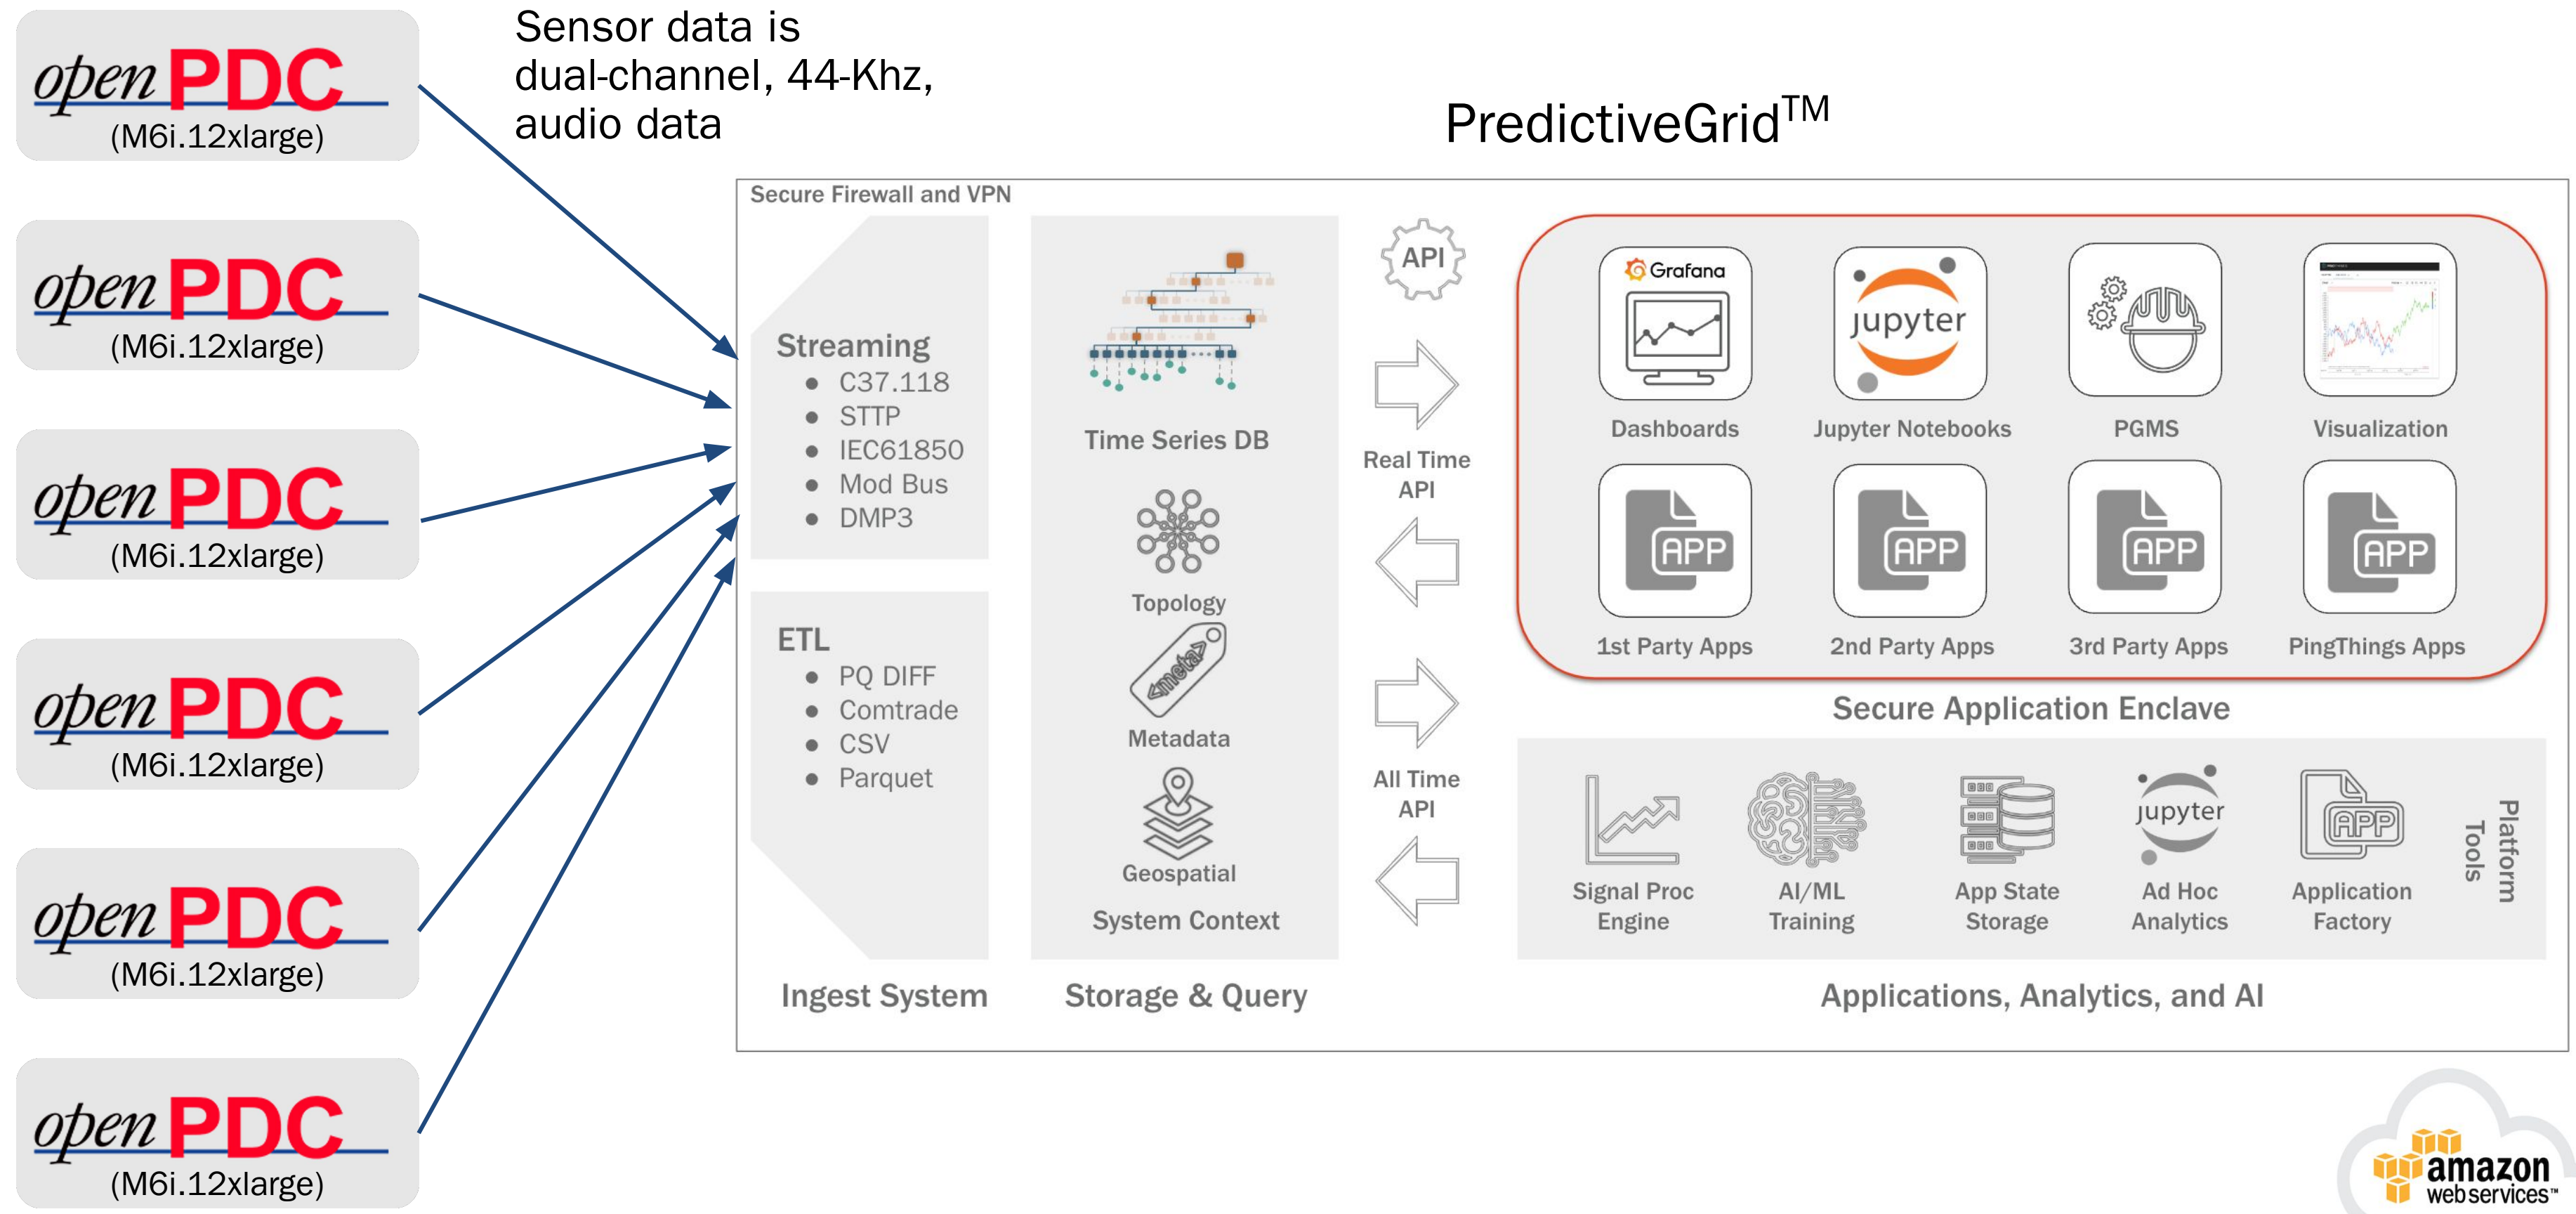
openPDC
(M6i.12xlarge)

openPDC
(M6i.12xlarge)

openPDC
(M6i.12xlarge)

openPDC
(M6i.12xlarge)

openPDC
(M6i.12xlarge)

openPDC
(M6i.12xlarge)

Sensor data is dual-channel, 44-Khz, audio data

PredictiveGrid$^{TM}$

Secure Firewall and VPN

Streaming
- C37.118
- STTP
- IEC61850
- Mod Bus
- DMP3

ETL
- PQ DIFF
- Comtrade
- CSV
- Parquet

Ingest System

Time Series DB

Topology

<meta>

Metadata

Geospatial

System Context

Storage & Query

API

Real Time API

All Time API

Grafana

Dashboards

jupyter

Jupyter Notebooks

PGMS

Visualization

APP

1st Party Apps

APP

2nd Party Apps

APP

3rd Party Apps

APP

PingThings Apps

Secure Application Enclave

Signal Proc Engine

AI/ML Training

App State Storage

jupyter

Ad Hoc Analytics

APP

Application Factory

Platform Tools

Applications, Analytics, and AI

amazon web services™